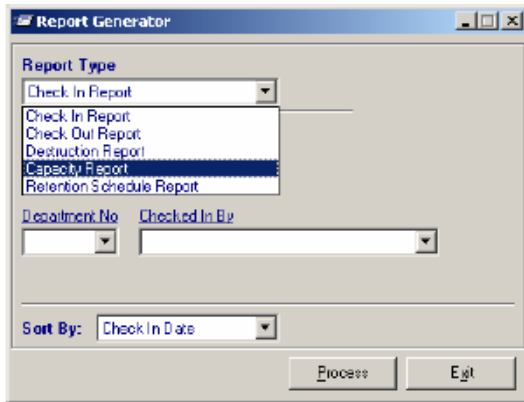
Report Generator

Report Type

Check In Report

Check In Report
Check Out Report
Destruction Report
Capacity Report
Retention Schedule Report

Department No

Checked In By

Sort By: Check In Date

Process

Exit